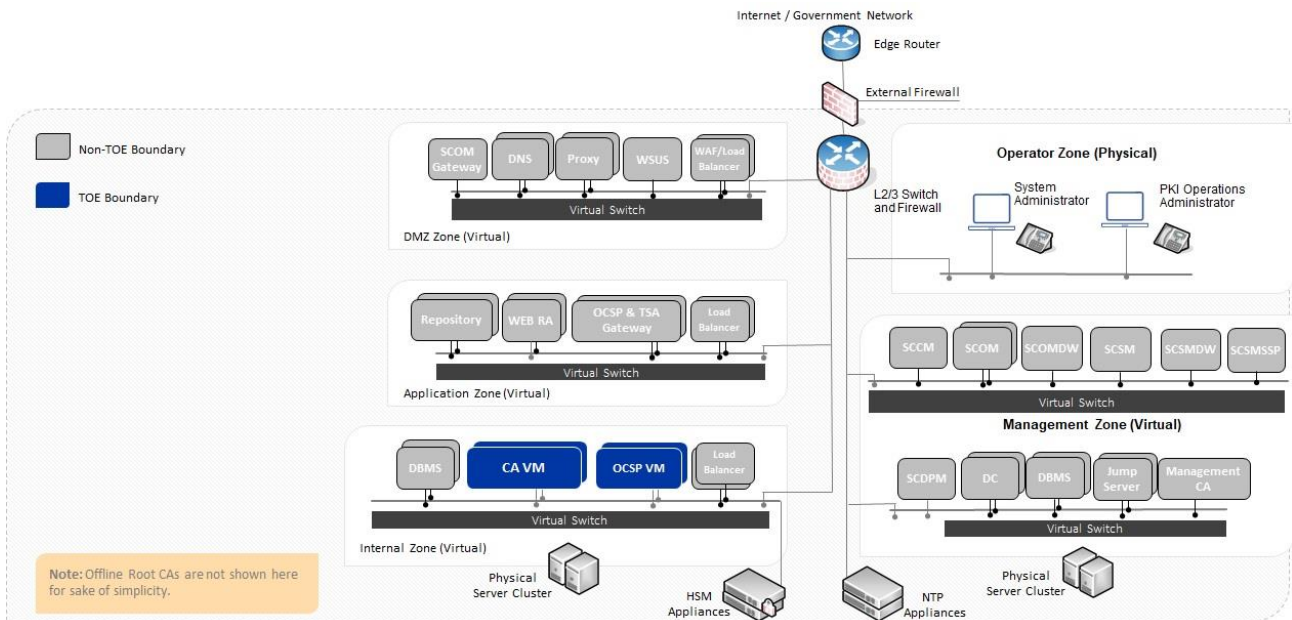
Internet / Government Network

Edge Router

External Firewall

Non-TOE Boundary

TOE Boundary

SCOM Gateway

DNS

Proxy

WSUS

WAF/Load Balancer

Virtual Switch

DMZ Zone (Virtual)

L2/3 Switch and Firewall

Operator Zone (Physical)

System Administrator

PKI Operations Administrator

Repository

WEB RA

OCSP & TSA Gateway

Load Balancer

Virtual Switch

Application Zone (Virtual)

SCCM

SCOM

SCOMDW

SCSM

SCSMDW

SCSMSSP

Virtual Switch

Management Zone (Virtual)

DBMS

CA VM

OCSP VM

Load Balancer

Virtual Switch

Internal Zone (Virtual)

SCDPM

DC

DBMS

Jump Server

Management CA

Virtual Switch

Note: Offline Root CAs are not shown here for sake of simplicity.

Physical Server Cluster

HSM Appliances

NTP Appliances

Physical Server Cluster